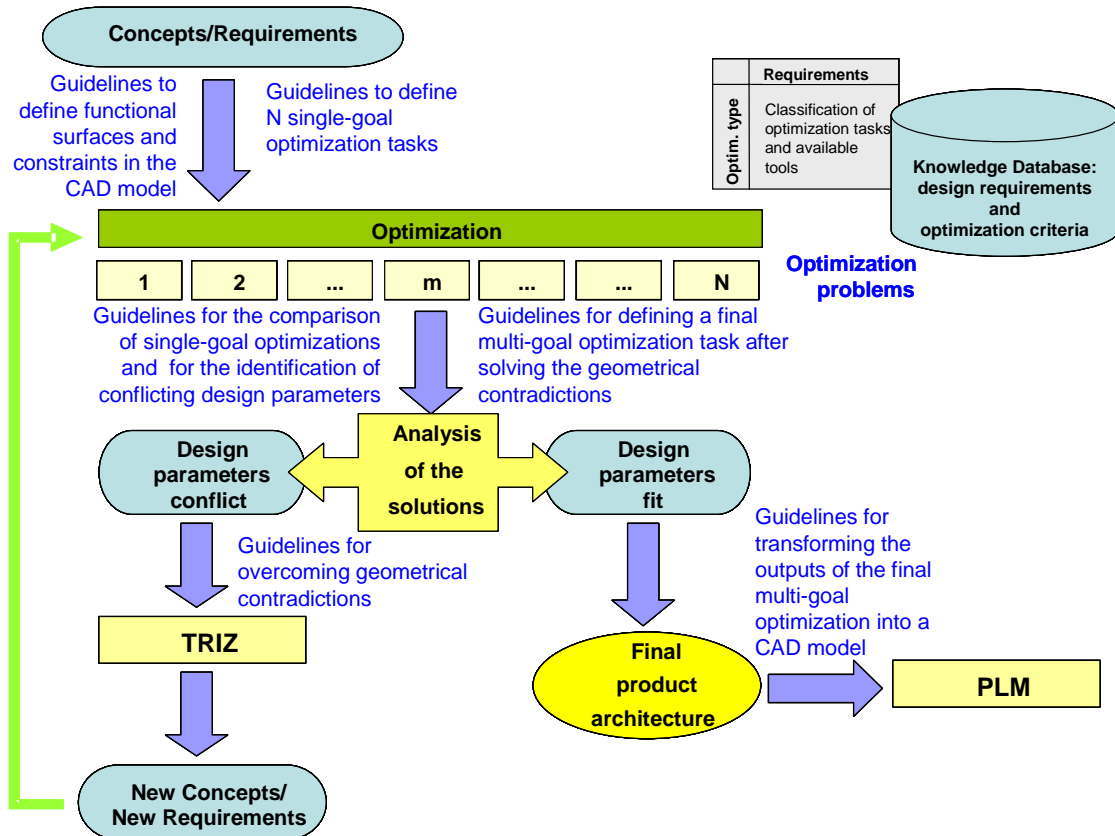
Concepts/Requirements

Guidelines to define functional surfaces and constraints in the CAD model

Guidelines to define N single-goal optimization tasks

| Optim. type | Requirements |
|---|---|
| | Classification of optimization tasks and available tools |

Knowledge Database: design requirements and optimization criteria

Optimization

| 1 | 2 | ... | m | ... | ... | N |
|---|---|---|---|---|---|---|

Optimization problems

Guidelines for the comparison of single-goal optimizations and for the identification of conflicting design parameters

Guidelines for defining a final multi-goal optimization task after solving the geometrical contradictions

Design parameters conflict

Analysis of the solutions

Design parameters fit

Guidelines for overcoming geometrical contradictions

Guidelines for transforming the outputs of the final multi-goal optimization into a CAD model

TRIZ

Final product architecture

PLM

New Concepts/ New Requirements